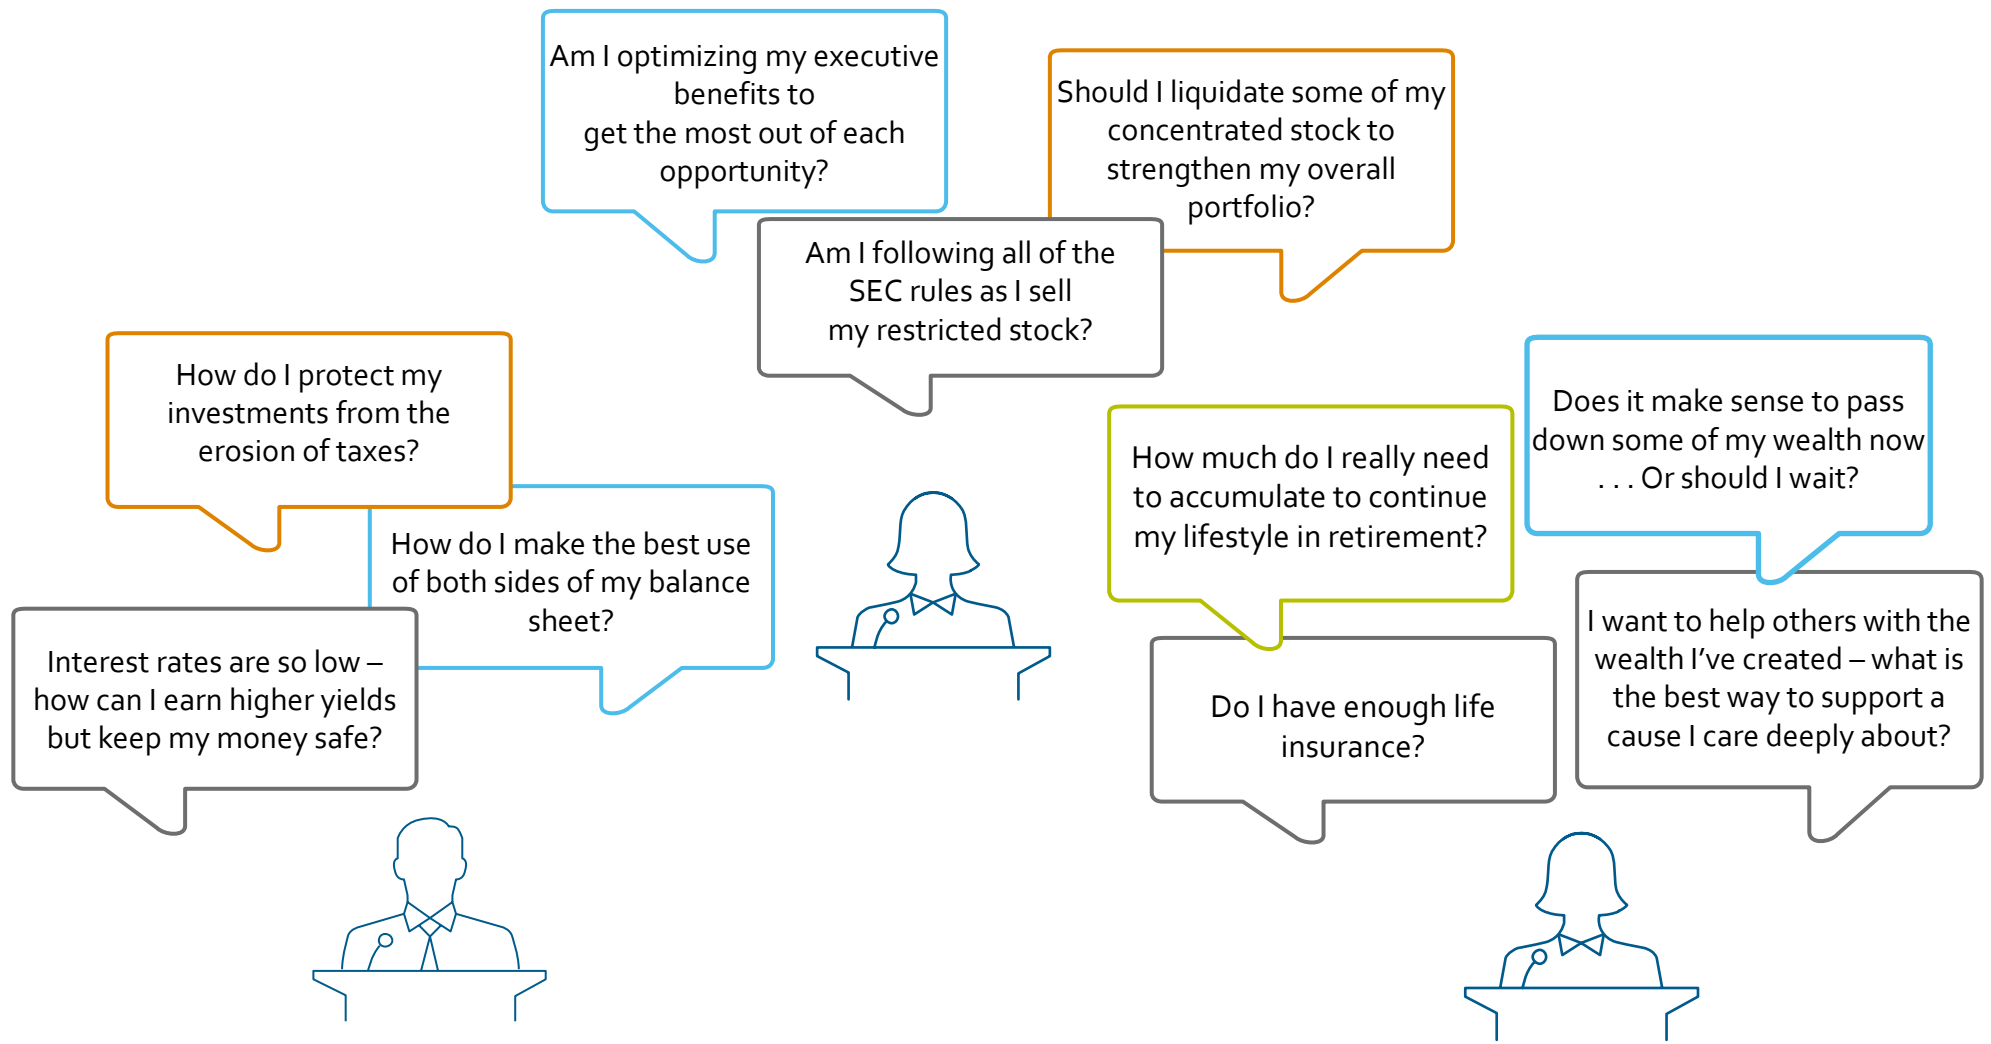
Am I optimizing my executive benefits to get the most out of each opportunity?

Should I liquidate some of my concentrated stock to strengthen my overall portfolio?

Am I following all of the SEC rules as I sell my restricted stock?

How do I protect my investments from the erosion of taxes?

How do I make the best use of both sides of my balance sheet?

Interest rates are so low – how can I earn higher yields but keep my money safe?

How much do I really need to accumulate to continue my lifestyle in retirement?

Does it make sense to pass down some of my wealth now . . . Or should I wait?

Do I have enough life insurance?

I want to help others with the wealth I've created – what is the best way to support a cause I care deeply about?